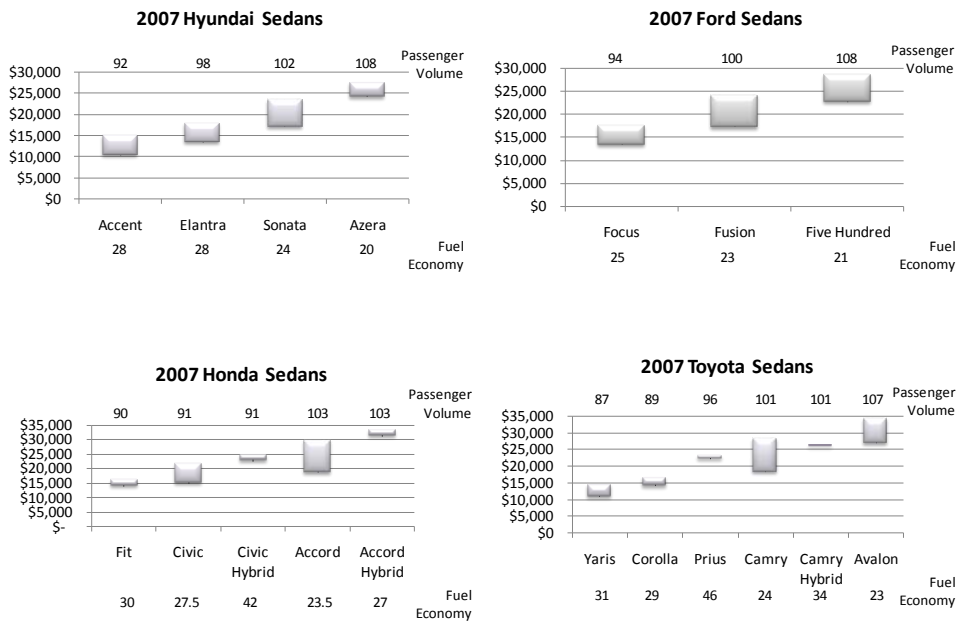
2007 Hyundai Sedans

Passenger Volume

92 98 102 108

$30,000
$25,000
$20,000
$15,000
$10,000
$5,000
$0

Accent Elantra Sonata Azera

Fuel Economy

28 28 24 20

2007 Ford Sedans

Passenger Volume

94 100 108

$30,000
$25,000
$20,000
$15,000
$10,000
$5,000
$0

Focus Fusion Five Hundred

Fuel Economy

25 23 21

2007 Honda Sedans

Passenger Volume

90 91 91 103 103

$35,000
$30,000
$25,000
$20,000
$15,000
$10,000
$5,000
$-

Fit Civic Civic Hybrid Accord Accord Hybrid

Fuel Economy

30 27.5 42 23.5 27

2007 Toyota Sedans

Passenger Volume

87 89 96 101 101 107

$35,000
$30,000
$25,000
$20,000
$15,000
$10,000
$5,000
$0

Yaris Corolla Prius Camry Camry Hybrid Avalon

Fuel Economy

31 29 46 24 34 23